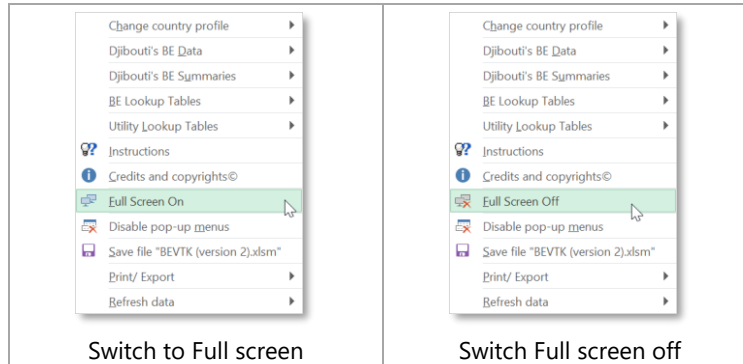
| Change country profile<br>Djibouti's BE Data<br>Djibouti's BE Summaries<br>BE Lookup Tables<br>Utility Lookup Tables<br>Instructions<br>Credits and copyrights©<br>Full Screen On<br>Disable pop-up menus<br>Save file "BEVTK (version 2).xlsm"<br>Print/ Export<br>Refresh data | Change country profile<br>Djibouti's BE Data<br>Djibouti's BE Summaries<br>BE Lookup Tables<br>Utility Lookup Tables<br>Instructions<br>Credits and copyrights©<br>Full Screen Off<br>Disable pop-up menus<br>Save file "BEVTK (version 2).xlsm"<br>Print/ Export<br>Refresh data |
|---|---|
| Switch to Full screen | Switch Full screen off |